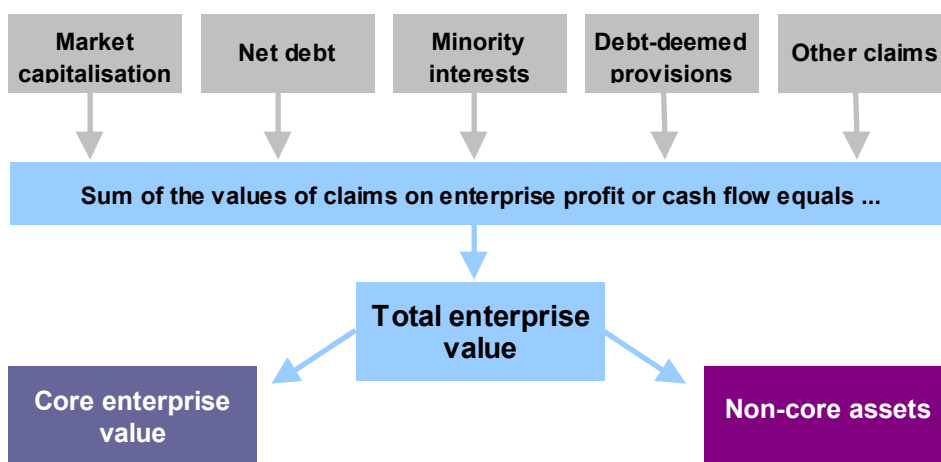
Market capitalisation

Net debt

Minority interests

Debt-deemed provisions

Other claims

Sum of the values of claims on enterprise profit or cash flow equals ...

Total enterprise value

Core enterprise value

Non-core assets